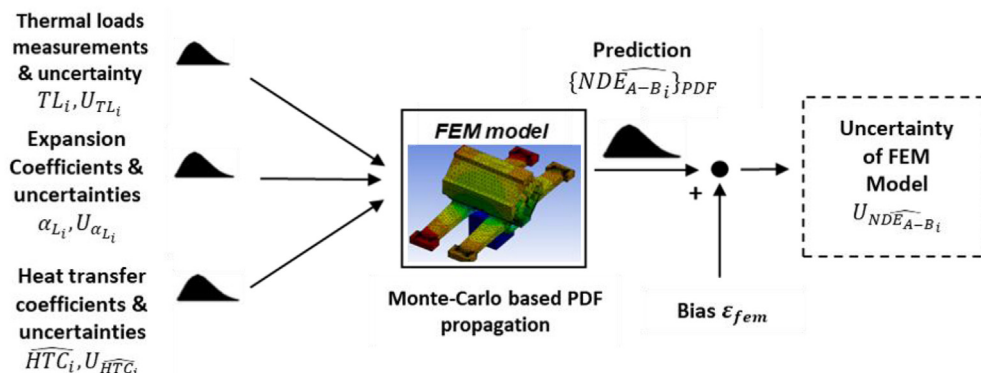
Thermal loads measurements & uncertainty
$TL_i, U_{TL_i}$

Expansion Coefficients & uncertainties
$\alpha_{L_i}, U_{\alpha_{L_i}}$

Heat transfer coefficients & uncertainties
$\widehat{HTC}_i, U_{\widehat{HTC}_i}$

FEM model

Monte-Carlo based PDF propagation

Prediction
$\{\widehat{NDE_{A-B}}_i\}_{PDF}$

+

Bias $\varepsilon_{fem}$

Uncertainty of FEM Model
$U_{\widehat{NDE_{A-B}}_i}$